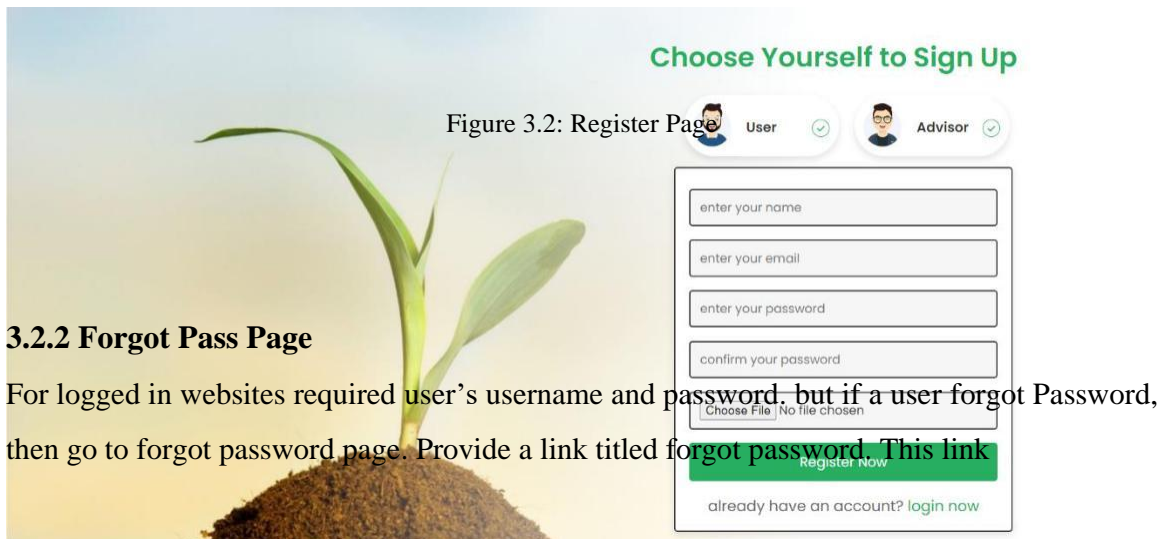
Choose Yourself to Sign Up

Figure 3.2: Register Page

User

Advisor

enter your name

enter your email

enter your password

confirm your password

Choose File No file chosen

Register Now

already have an account? login now

3.2.2 Forgot Pass Page

For logged in websites required user's username and password. but if a user forgot Password, then go to forgot password page. Provide a link titled forgot password. This link